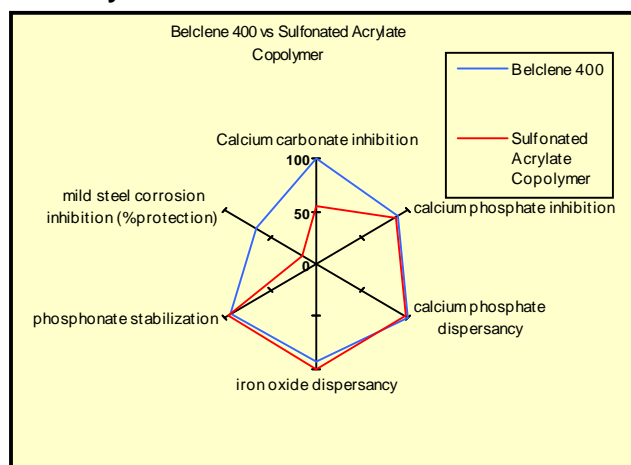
Belclene 400 vs Sulfonated Acrylate Copolymer

Belclene 400

Sulfonated Acrylate Copolymer

Calcium carbonate inhibition

100

50

0

calcium phosphate inhibition

calcium phosphate dispersancy

iron oxide dispersancy

phosphonate stabilization

mild steel corrosion inhibition (%protection)